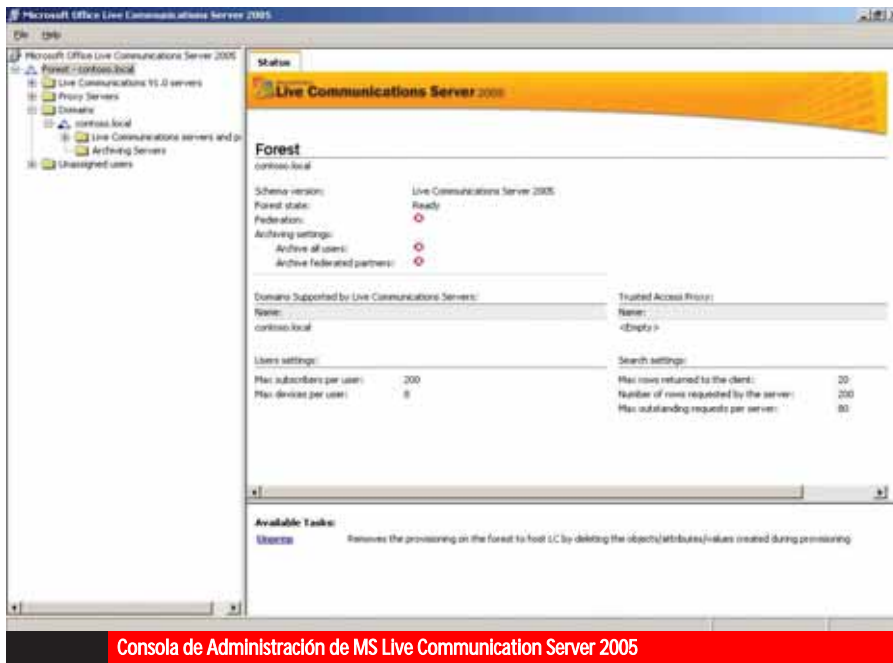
Microsoft Office Live Communications Server 2005

File Help

Microsoft Office Live Communications Server 2005
Forest - contoso.local
Live Communications V1.0 servers
Proxy Servers
Domains
contoso.local
Live Communications servers and p
Archiving Servers
Unassigned users

Status

Live Communications Server 2005

Forest
contoso.local

Schema version: Live Communications Server 2005
Forest state: Ready
Federation:
Archiving settings:
Archive all users:
Archive federated partners:

Domains Supported by Live Communications Servers:
Name:
contoso.local

Trusted Access Proxy:
Name:
<Empty>

Users settings:
Max subscribers per user: 200
Max devices per user: 8

Search settings:
Max rows returned to the client: 20
Number of rows requested by the server: 200
Max outstanding requests per server: 80

Available Tasks:
Unprep Removes the provisioning on the forest to host LC by deleting the objects/attributes/values created during provisioning

Consola de Administración de MS Live Communication Server 2005